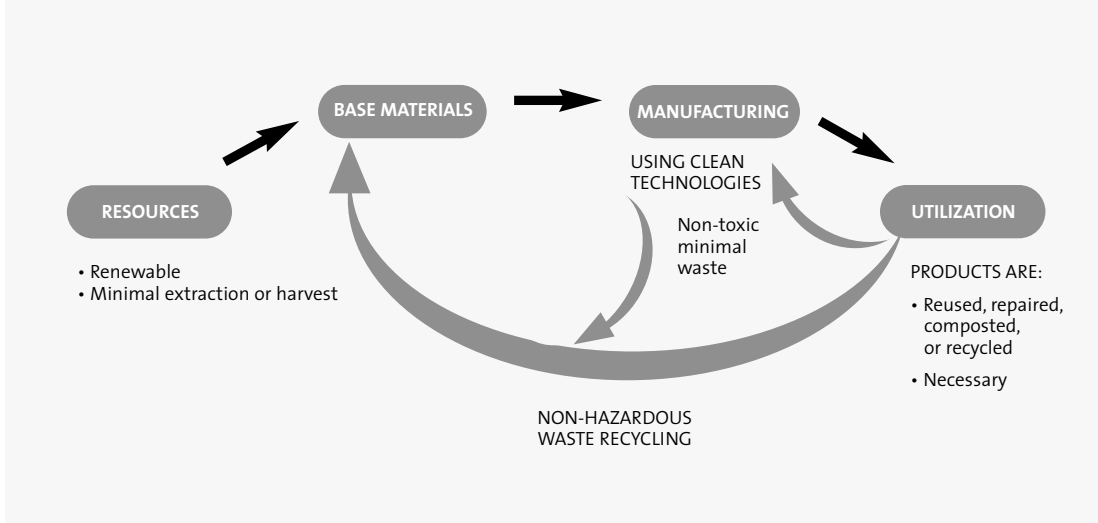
BASE MATERIALS

MANUFACTURING

USING CLEAN TECHNOLOGIES

RESOURCES

• Renewable
• Minimal extraction or harvest

Non-toxic minimal waste

UTILIZATION

PRODUCTS ARE:

• Reused, repaired, composted, or recycled
• Necessary

NON-HAZARDOUS WASTE RECYCLING